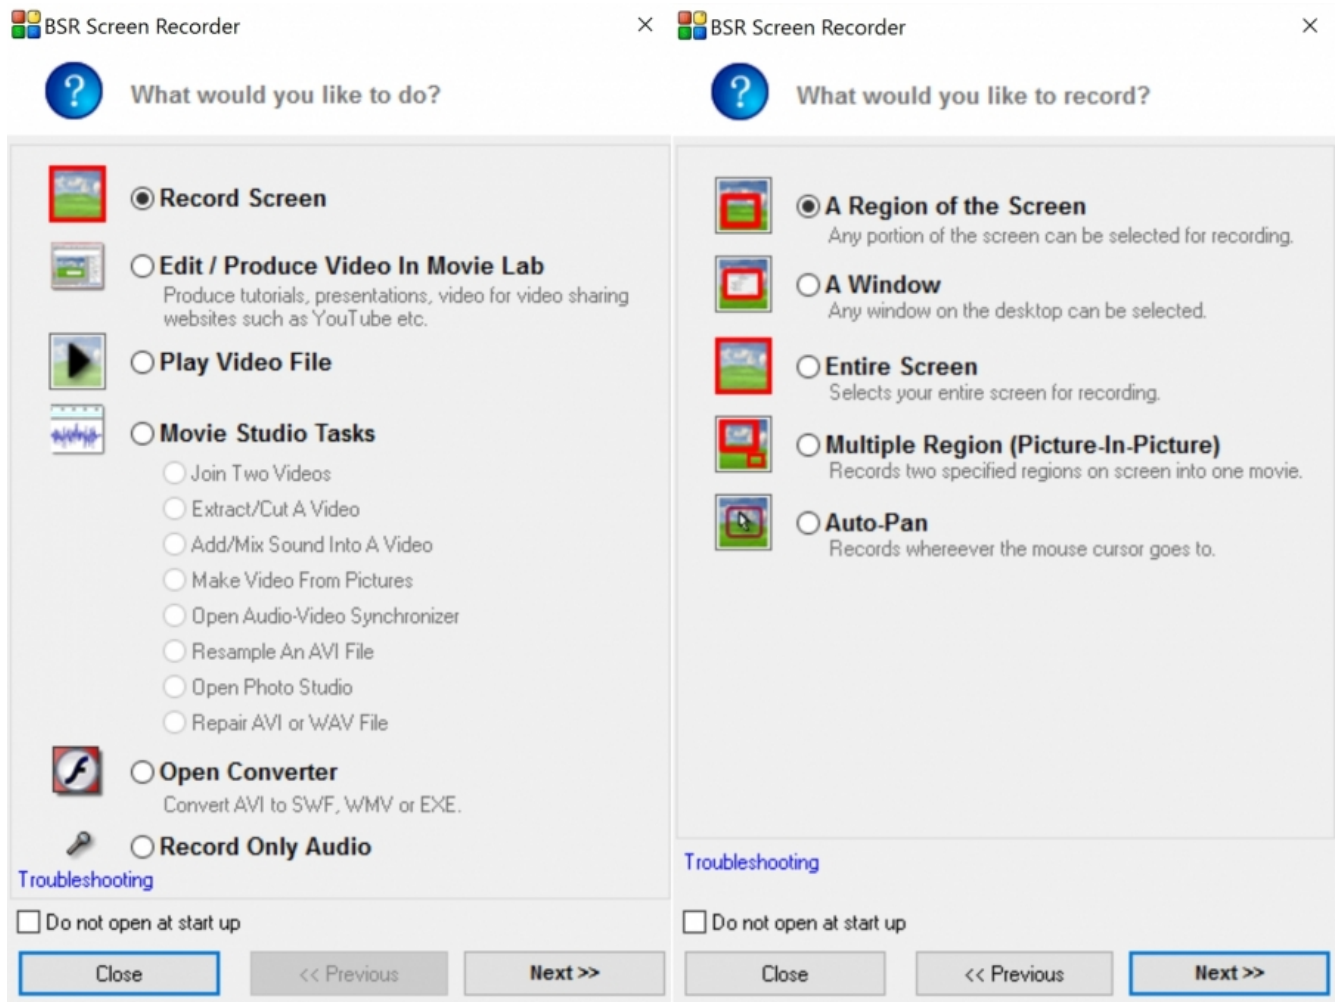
BSR Screen Recorder

What would you like to do?

Record Screen

Edit / Produce Video In Movie Lab
Produce tutorials, presentations, video for video sharing websites such as YouTube etc.

Play Video File

Movie Studio Tasks

Join Two Videos
Extract/Cut A Video
Add/Mix Sound Into A Video
Make Video From Pictures
Open Audio-Video Synchronizer
Resample An AVI File
Open Photo Studio
Repair AVI or WAV File

Open Converter
Convert AVI to SWF, WMV or EXE.

Record Only Audio

Troubleshooting

Do not open at start up

Close
<< Previous
Next >>

BSR Screen Recorder

What would you like to record?

A Region of the Screen
Any portion of the screen can be selected for recording.

A Window
Any window on the desktop can be selected.

Entire Screen
Selects your entire screen for recording.

Multiple Region (Picture-In-Picture)
Records two specified regions on screen into one movie.

Auto-Pan
Records whereever the mouse cursor goes to.

Troubleshooting

Do not open at start up

Close
<< Previous
Next >>